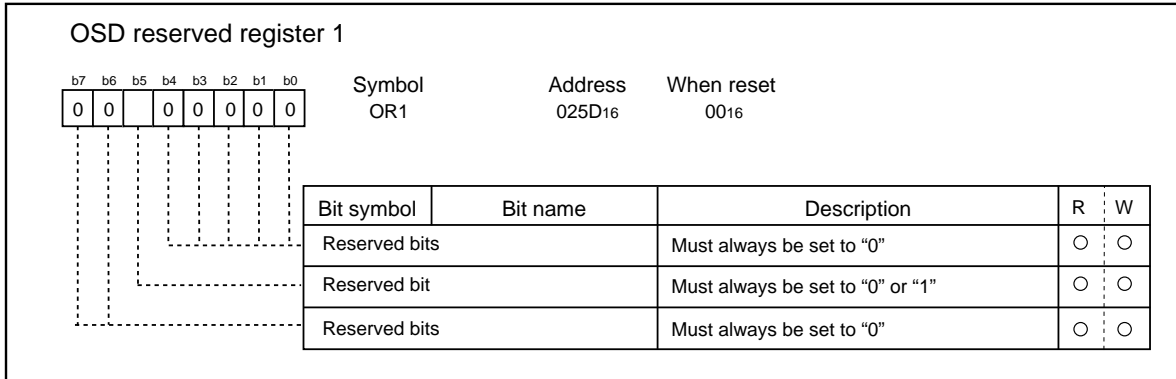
OSD reserved register 1

| b7 | b6 | b5 | b4 | b3 | b2 | b1 | b0 |
|---|---|---|---|---|---|---|---|
| 0 | 0 |  | 0 | 0 | 0 | 0 | 0 |

Symbol OR1

Address $025D_{16}$

When reset $00_{16}$

| Bit symbol | Bit name | Description | R | W |
|---|---|---|---|---|
| Reserved bits | | Must always be set to “0” | ○ | ○ |
| Reserved bit | | Must always be set to “0” or “1” | ○ | ○ |
| Reserved bits | | Must always be set to “0” | ○ | ○ |